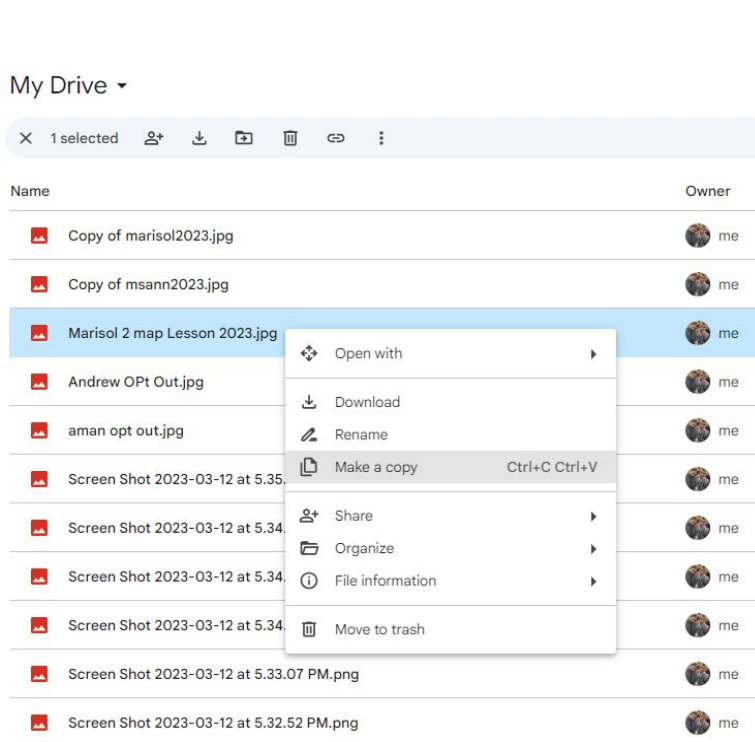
My Drive

1 selected

| Name | Owner |
|---|---|
| Copy of marisol2023.jpg | me |
| Copy of msann2023.jpg | me |
| Marisol 2 map Lesson 2023.jpg | me |
| Andrew OPt Out.jpg | me |
| aman opt out.jpg | me |
| Screen Shot 2023-03-12 at 5.35 | me |
| Screen Shot 2023-03-12 at 5.34 | me |
| Screen Shot 2023-03-12 at 5.34 | me |
| Screen Shot 2023-03-12 at 5.34 | me |
| Screen Shot 2023-03-12 at 5.33.07 PM.png | me |
| Screen Shot 2023-03-12 at 5.32.52 PM.png | me |

Open with
Download
Rename
Make a copy Ctrl+C Ctrl+V
Share
Organize
File information
Move to trash